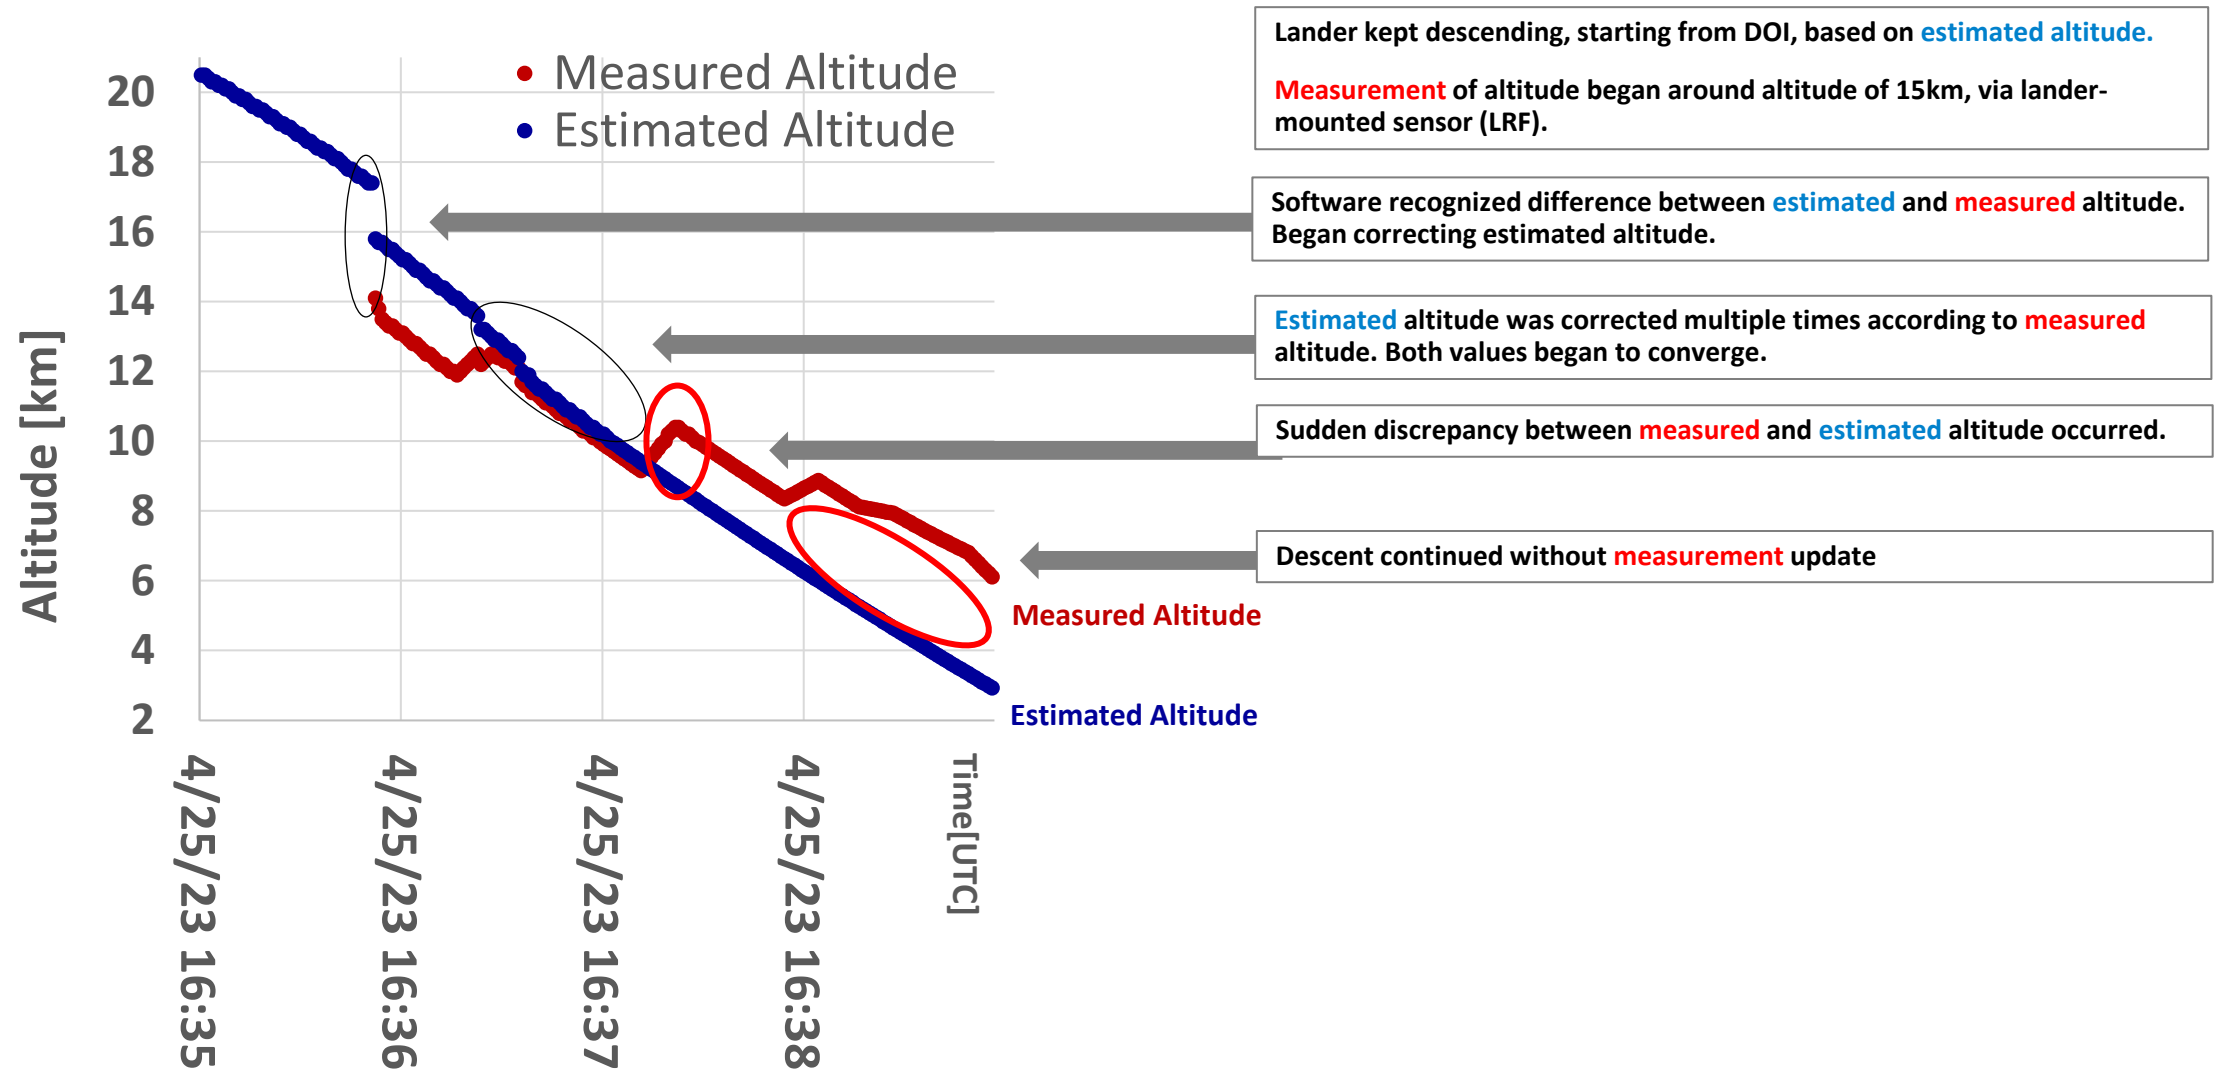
Measured Altitude
Estimated Altitude

Altitude [km]

20
18
16
14
12
10
8
6
4
2

4/25/23 16:35
4/25/23 16:36
4/25/23 16:37
4/25/23 16:38
Time[UTC]

Lander kept descending, starting from DOI, based on estimated altitude.

Measurement of altitude began around altitude of 15km, via lander-mounted sensor (LRF).

Software recognized difference between estimated and measured altitude. Began correcting estimated altitude.

Estimated altitude was corrected multiple times according to measured altitude. Both values began to converge.

Sudden discrepancy between measured and estimated altitude occurred.

Descent continued without measurement update

Measured Altitude

Estimated Altitude